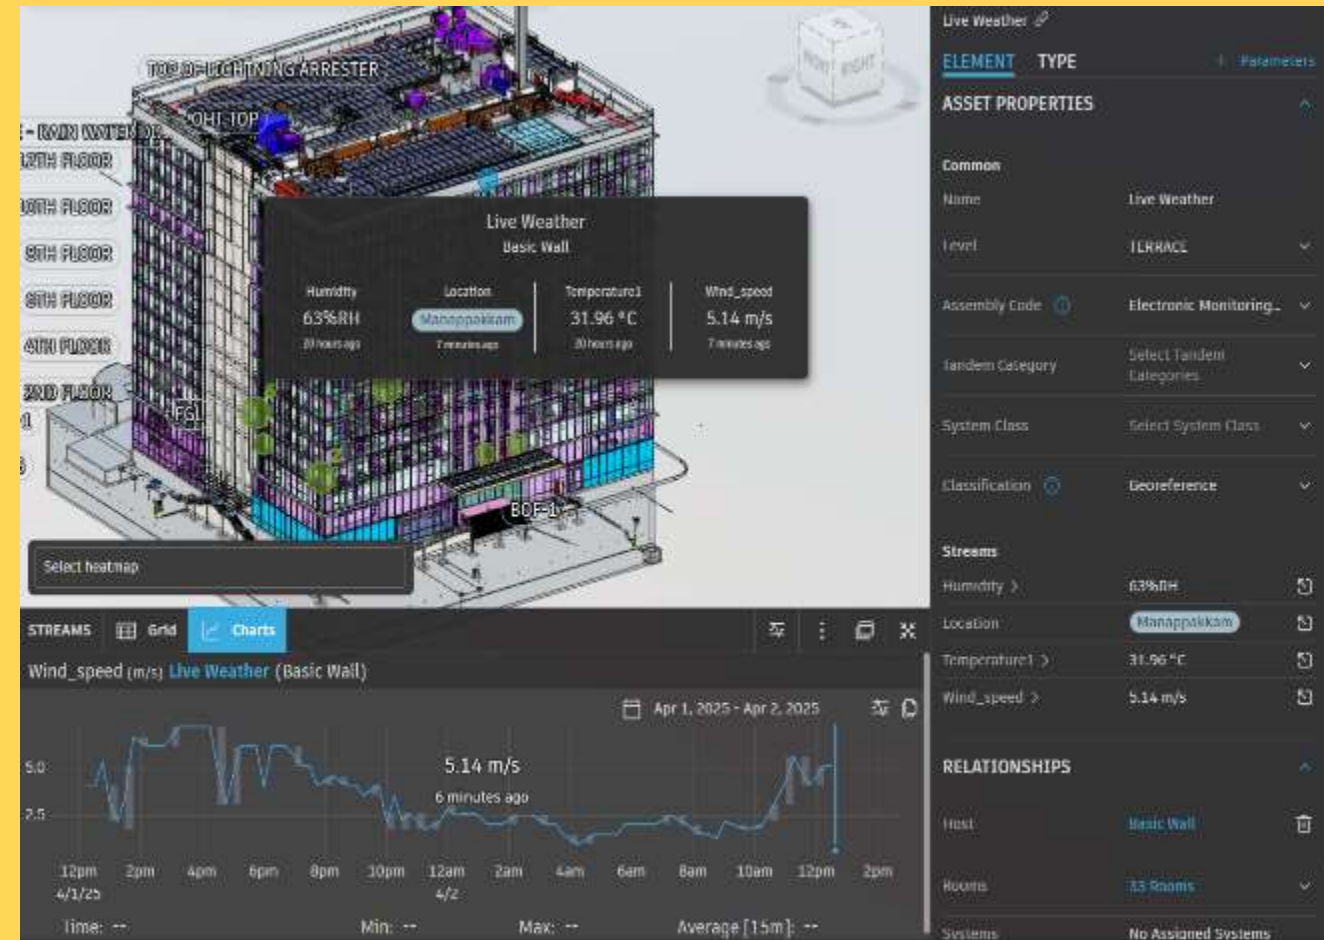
TOP OF LIGHTNING ARRESTER
OHT TOP
E - RAIN WATER D
12TH FLOOR
10TH FLOOR
8TH FLOOR
6TH FLOOR
4TH FLOOR
2ND FLOOR
FGL
BOF-1

FRONT RIGHT

Live Weather
Basic Wall

| Humidity | Location | Temperature1 | Wind_speed |
|---|---|---|---|
| 63%RH | Manappakkam | 31.96 °C | 5.14 m/s |
| 20 hours ago | 7 minutes ago | 20 hours ago | 7 minutes ago |

Select heatmap

STREAMS Grid Charts

Wind_speed (m/s) Live Weather (Basic Wall)

Apr 1, 2025 - Apr 2, 2025

5.0
2.5

5.14 m/s
6 minutes ago

12pm 4/1/25 2pm 4pm 6pm 8pm 10pm 12am 4/2 2am 4am 6am 8am 10am 12pm 2pm

Time: -- Min: -- Max: -- Average [15m]: --

Live Weather
ELEMENT TYPE + Parameters
ASSET PROPERTIES

Common
Name Live Weather
Level TERRACE
Assembly Code Electronic Monitoring...
Tandem Category Select Tandem Categories
System Class Select System Class
Classification Georeference

Streams
Humidity > 63%RH
Location Manappakkam
Temperature1 > 31.96 °C
Wind_speed > 5.14 m/s

RELATIONSHIPS
Host Basic Wall
Rooms 33 Rooms
Systems No Assigned Systems